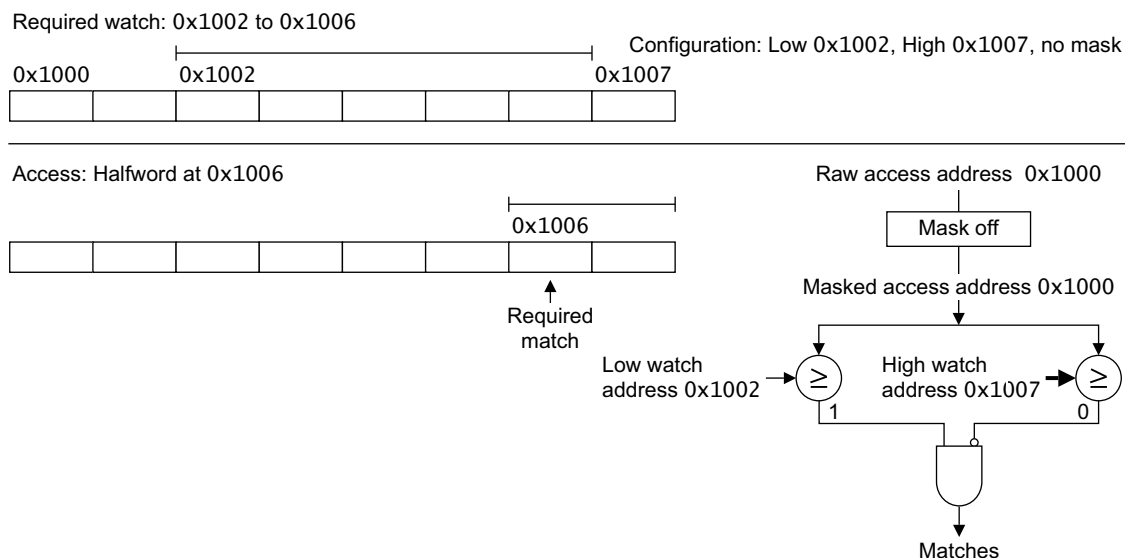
Required watch: 0x1002 to 0x1006

Configuration: Low 0x1002, High 0x1007, no mask

0x1000

0x1002

0x1007

Access: Halfword at 0x1006

0x1006

Required match

Raw access address 0x1000

Mask off

Masked access address 0x1000

Low watch address 0x1002

$\geq$

1

High watch address 0x1007

$\geq$

0

Matches